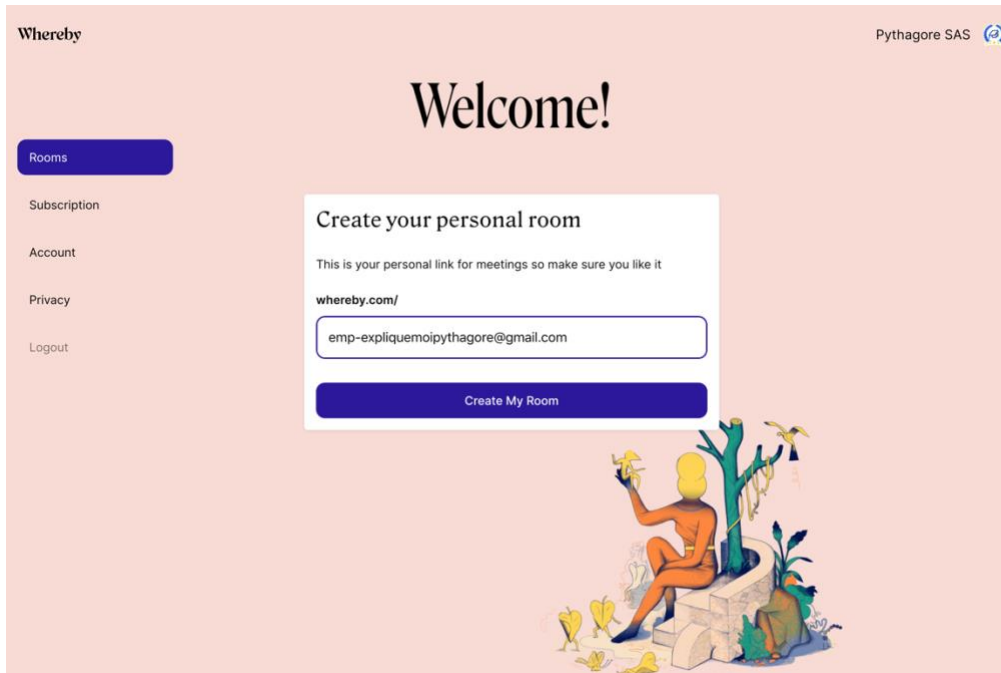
Whereby

Pythagore SAS

Welcome!

Rooms

Subscription

Account

Privacy

Logout

Create your personal room

This is your personal link for meetings so make sure you like it

whereby.com/

emp-expliquemoipythagore@gmail.com

Create My Room